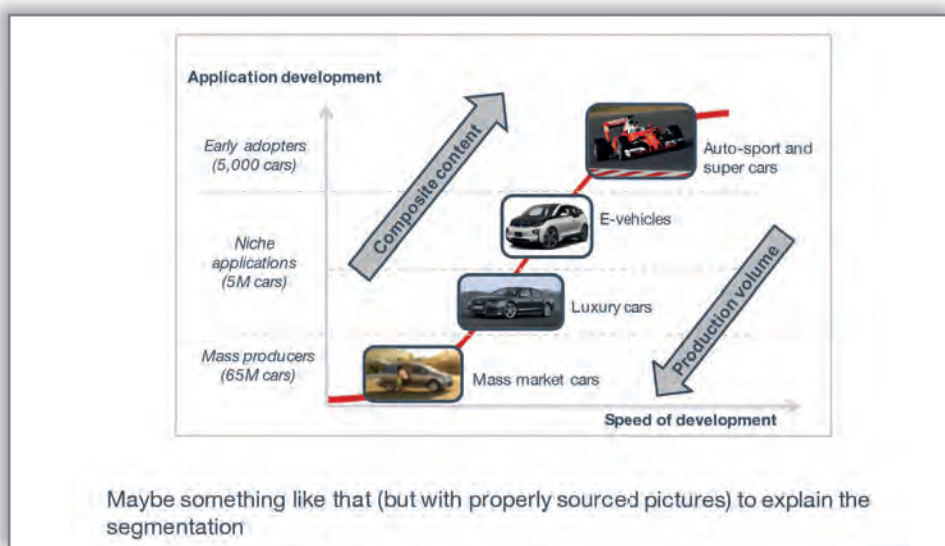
Application development

Early adopters (5,000 cars)

Niche applications (5M cars)

Mass producers (65M cars)

Composite content

Production volume

Auto-sport and super cars

E-vehicles

Luxury cars

Mass market cars

Speed of development

Maybe something like that (but with properly sourced pictures) to explain the segmentation